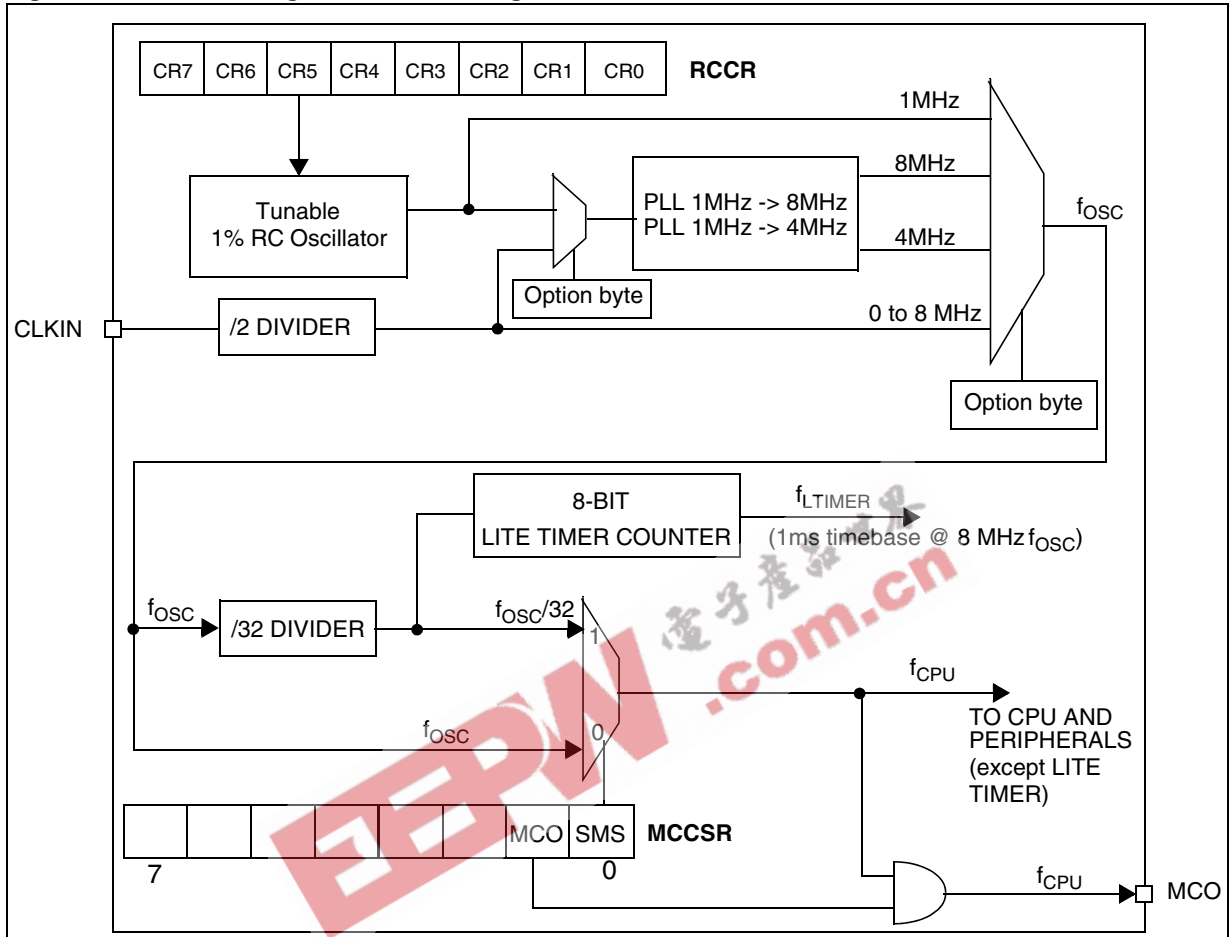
| CR7 | CR6 | CR5 | CR4 | CR3 | CR2 | CR1 | CR0 |
|---|---|---|---|---|---|---|---|

RCCR

1MHz

Tunable 1% RC Oscillator

PLL 1MHz -> 8MHz
PLL 1MHz -> 4MHz

8MHz

4MHz

$f_{OSC}$

Option byte

CLKIN

/2 DIVIDER

0 to 8 MHz

Option byte

8-BIT LITE TIMER COUNTER

$f_{LTIMER}$

(1ms timebase @ 8 MHz $f_{OSC}$)

$f_{OSC}$

/32 DIVIDER

$f_{OSC}/32$

1

$f_{CPU}$

$f_{OSC}$

0

TO CPU AND PERIPHERALS (except LITE TIMER)

| | | | | | | MCO | SMS |
|---|---|---|---|---|---|---|---|

MCCSR

7

0

$f_{CPU}$

MCO

EEPW .com.cn 電子產品世界